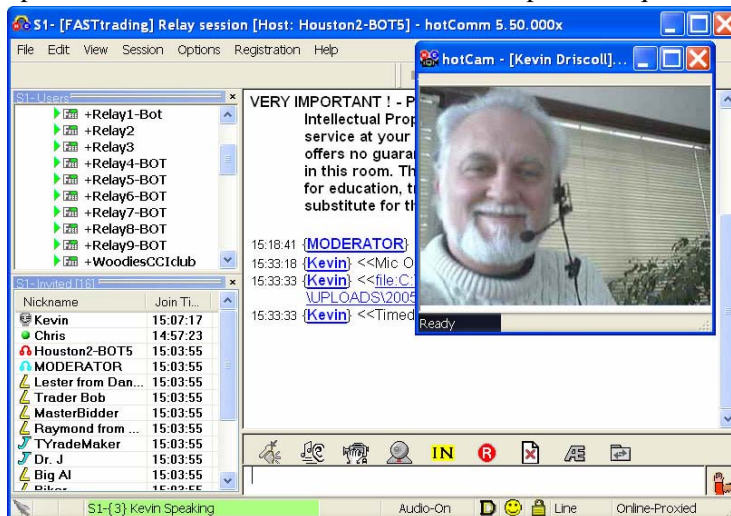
S1- [FASTtrading] Relay session [Host: Houston2-BOT5] - hotComm 5.50.000x

File Edit View Session Options Registration Help

hotCam - [Kevin Driscoll]...

S1- Users

+Relay1-Bot
+Relay2
+Relay3
+Relay4-BOT
+Relay5-BOT
+Relay6-BOT
+Relay7-BOT
+Relay8-BOT
+Relay9-BOT
+WoodiesCCIclub

S1- Invited [18]

| Nickname | Join Ti... |
|---|---|
| Kevin | 15:07:17 |
| Chris | 14:57:23 |
| Houston2-BOT5 | 15:03:55 |
| MODERATOR | 15:03:55 |
| Lester from Dan... | 15:03:55 |
| Trader Bob | 15:03:55 |
| MasterBidder | 15:03:55 |
| Raymond from ... | 15:03:55 |
| TYradeMaker | 15:03:55 |
| Dr. J | 15:03:55 |
| Big Al | 15:03:55 |
| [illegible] | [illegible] |

VERY IMPORTANT ! - P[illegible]
Intellectual Prop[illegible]
service at your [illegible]
offers no guara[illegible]
in this room. Th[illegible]
for education, t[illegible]
substitute for th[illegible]

15:18:41 {MODERATOR} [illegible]
15:33:18 {Kevin} <<Mic O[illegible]
15:33:33 {Kevin} <<file:C:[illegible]
\UPLOADS\2005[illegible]
15:33:33 {Kevin} <<Timed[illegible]

Ready

IN

S1-{3} Kevin Speaking

Audio-On

Line

Online-Proxied